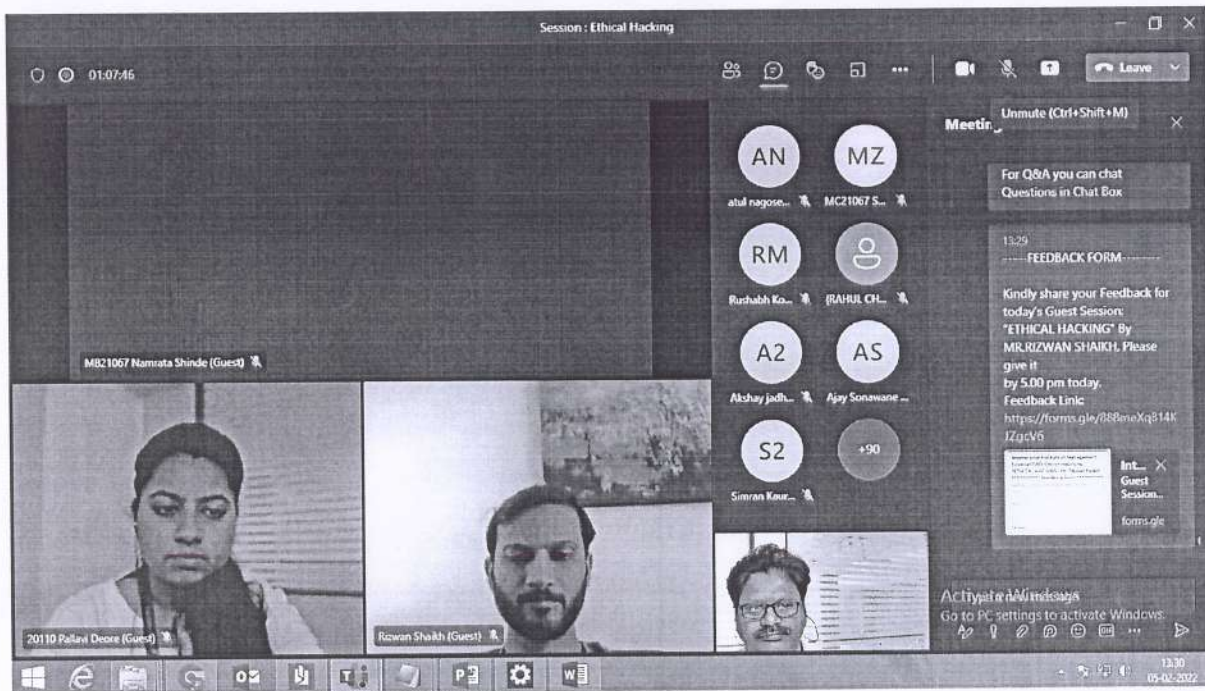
Session : Ethical Hacking

01:07:46

Leave

Unmute (Ctrl+Shift+M)

Meetin

For Q&A you can chat Questions in Chat Box

13:29
-----FEEDBACK FORM---------

Kindly share your Feedback for today's Guest Session: "ETHICAL HACKING" By MR.RIZWAN SHAIKH. Please give it by 5.00 pm today. Feedback Link: https://forms.gle/888naXq814KJZgcV6

Int... Guest Session...
forms.gle

AN
atul nagose...

MZ
MC21067 S...

RM
Rushabh Ko...

{RAHUL CH...

A2
Akshay jadh...

AS
Ajay Sonawane ...

S2
Simran Kaur...

+90

MB21067 Namrata Shinde (Guest)

20110 Pallavi Deore (Guest)

Rizwan Shaikh (Guest)

Type a new message
Activate Windows
Go to PC settings to activate Windows.

13:30
05-02-2022